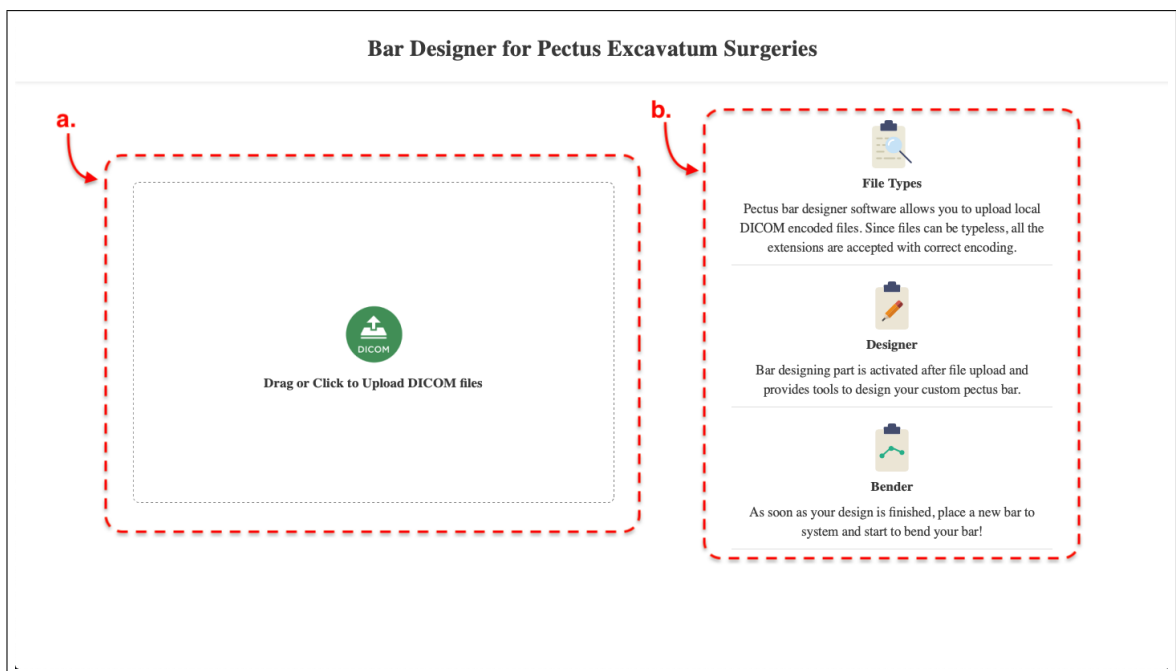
Bar Designer for Pectus Excavatum Surgeries

a.

DICOM

Drag or Click to Upload DICOM files

b.

File Types

Pectus bar designer software allows you to upload local DICOM encoded files. Since files can be typeless, all the extensions are accepted with correct encoding.

Designer

Bar designing part is activated after file upload and provides tools to design your custom pectus bar.

Bender

As soon as your design is finished, place a new bar to system and start to bend your bar!